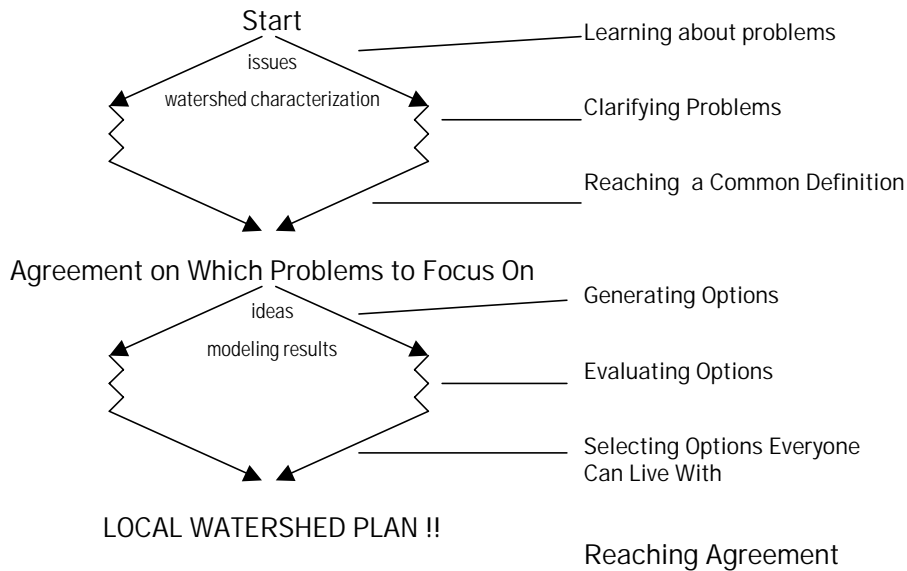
Start

issues

watershed characterization

Learning about problems

Clarifying Problems

Reaching a Common Definition

Agreement on Which Problems to Focus On

ideas

modeling results

Generating Options

Evaluating Options

Selecting Options Everyone Can Live With

LOCAL WATERSHED PLAN !!

Reaching Agreement